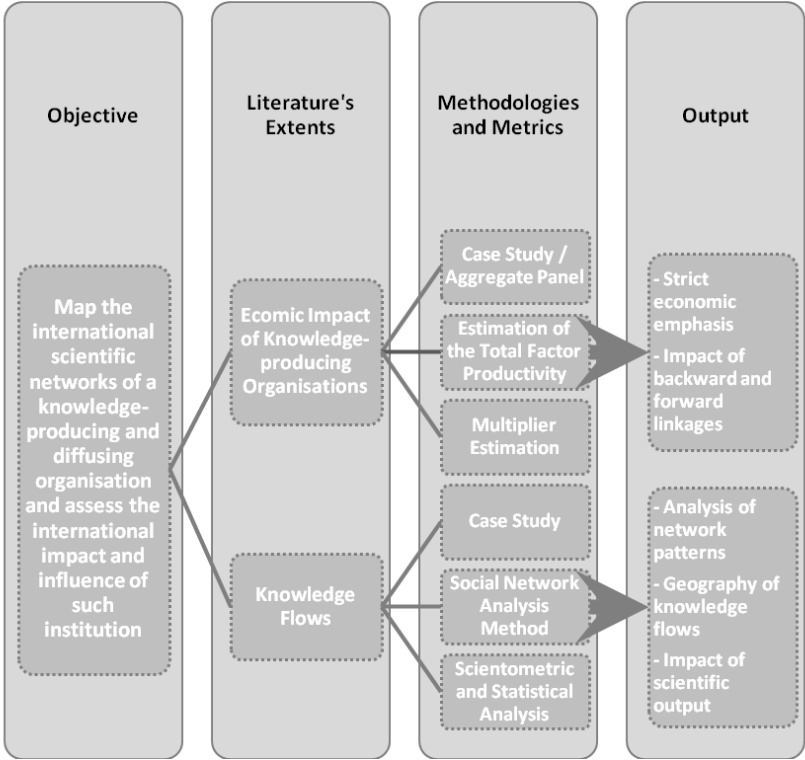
Objective

Literature's Extents

Methodologies and Metrics

Output

Map the international scientific networks of a knowledge-producing and diffusing organisation and assess the international impact and influence of such institution

Ecomic Impact of Knowledge-producing Organisations

Knowledge Flows

Case Study / Aggregate Panel

Estimation of the Total Factor Productivity

Multiplier Estimation

Case Study

Social Network Analysis Method

Scientometric and Statistical Analysis

- Strict economic emphasis
- Impact of backward and forward linkages

- Analysis of network patterns
- Geography of knowledge flows
- Impact of scientific output